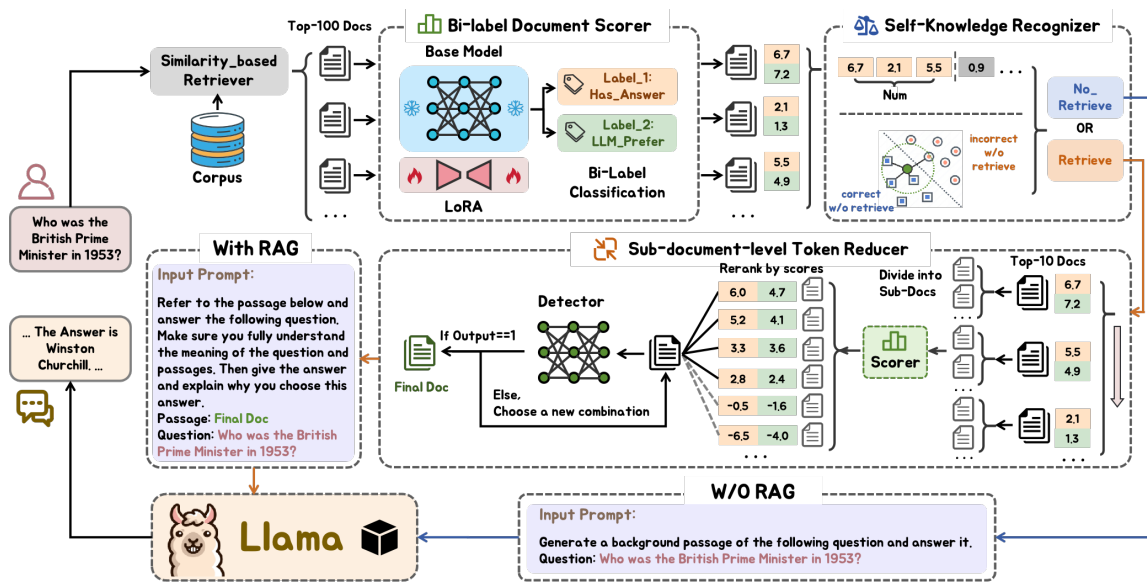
Top-100 Docs

Bi-label Document Scorer

Base Model

Similarity_based Retriever

Corpus

Label_1: Has_Answer

Label_2: LLM_Prefer

Bi-Label Classification

LoRA

6.7
7.2

2.1
1.3

5.5
4.9

Self-Knowledge Recognizer

6.7 | 2.1 | 5.5 | 0.9

Num

No_ Retrieve

OR

Retrieve

incorrect w/o retrieve

correct w/o retrieve

Who was the British Prime Minister in 1953?

... The Answer is Winston Churchill. ...

With RAG

Input Prompt:

Refer to the passage below and answer the following question. Make sure you fully understand the meaning of the question and passages. Then give the answer and explain why you choose this answer.
Passage: Final Doc
Question: Who was the British Prime Minister in 1953?

Sub-document-level Token Reducer

Rerank by scores

Divide into Sub-Docs

Top-10 Docs

Detector

If Output==1

Final Doc

Else, Choose a new combination

| 6.0 | 4.7 |
|---|---|
| 5.2 | 4.1 |
| 3.3 | 3.6 |
| 2.8 | 2.4 |
| -0.5 | -1.6 |
| -6.5 | -4.0 |

Scorer

6.7
7.2

5.5
4.9

2.1
1.3

Llama

W/O RAG

Input Prompt:

Generate a background passage of the following question and answer it.
Question: Who was the British Prime Minister in 1953?